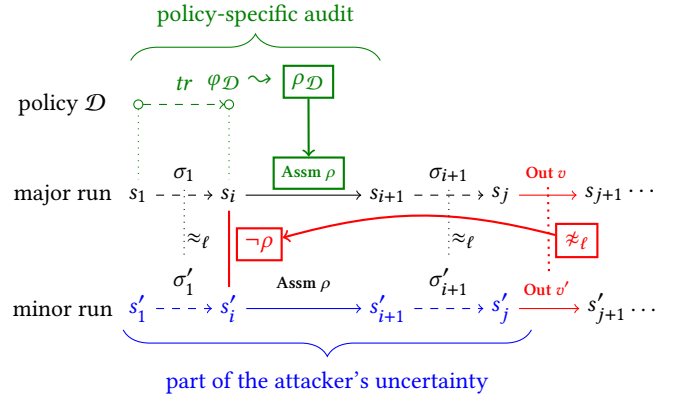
policy-specific audit

policy $\mathcal{D}$

$tr$ $\varphi_{\mathcal{D}}$ $\rightsquigarrow$ $\rho_{\mathcal{D}}$

Assm $\rho$

major run $s_1$ $\sigma_1$ $s_i$ $s_{i+1}$ $\sigma_{i+1}$ $s_j$ Out $v$ $s_{j+1} \cdots$

$\approx_\ell$ $\neg\rho$ $\approx_\ell$ $\not\approx_\ell$

$\sigma'_1$ Assm $\rho$ $\sigma'_{i+1}$

minor run $s'_1$ $s'_i$ $s'_{i+1}$ $s'_j$ Out $v'$ $s'_{j+1} \cdots$

part of the attacker's uncertainty